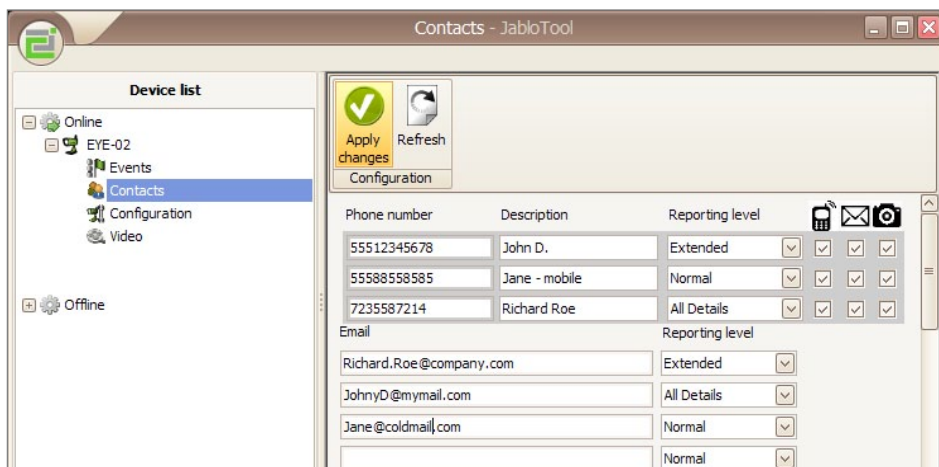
Contacts - JabloTool

Device list

Online
EYE-02
Events
Contacts
Configuration
Video

Offline

Apply changes
Refresh
Configuration

| Phone number | Description | Reporting level |
|---|---|---|
| 55512345678 | John D. | Extended |
| 55588558585 | Jane - mobile | Normal |
| 7235587214 | Richard Roe | All Details |

| Email | Reporting level |
|---|---|
| Richard.Roe@company.com | Extended |
| JohnyD@mymail.com | All Details |
| Jane@coldmail.com | Normal |
| | Normal |